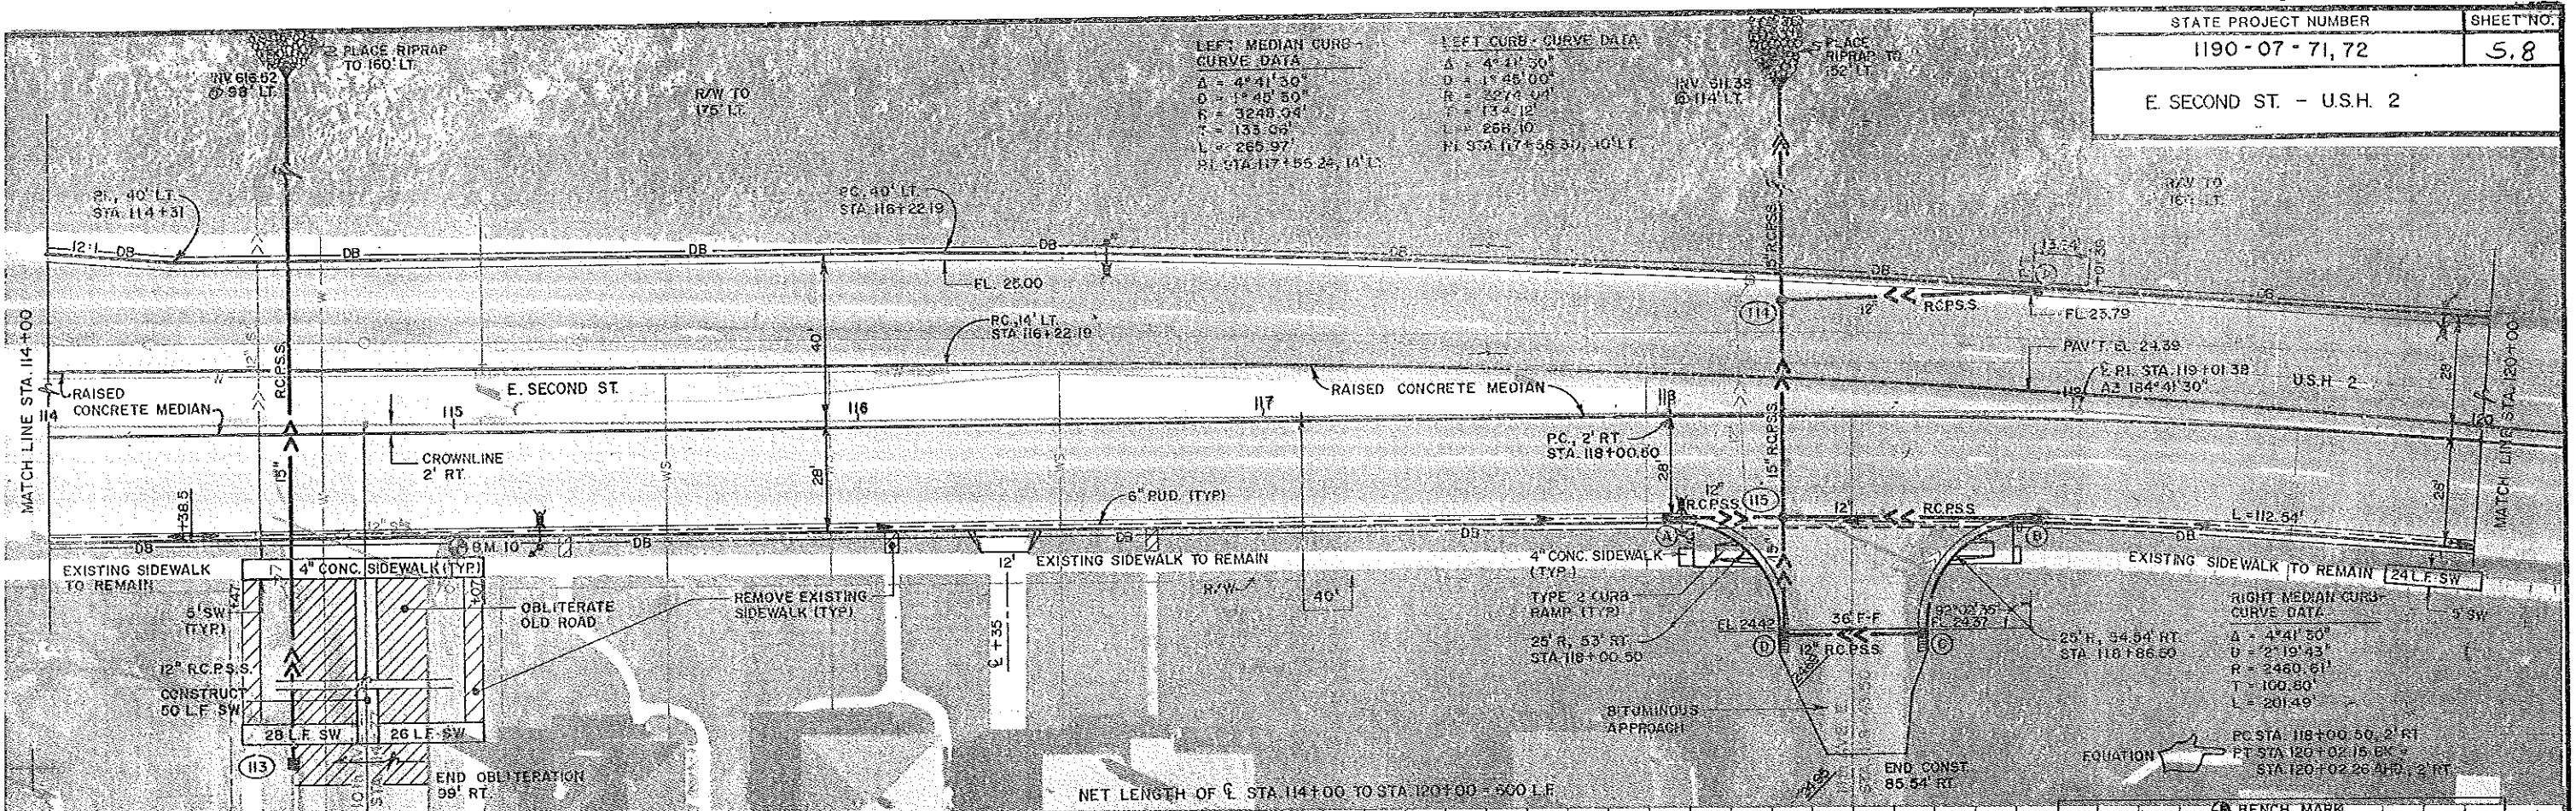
| STATE PROJECT NUMBER | SHEET NO. |
|---|---|
| 1190 - 07 - 71, 72 | 5.8 |

E. SECOND ST. - U.S.H. 2

2 PLACE RIPRAP TO 160' LT.

INV. 616.62 @ 98' LT.

R/W TO 175' LT.

LEFT MEDIAN CURB - CURVE DATA
Δ = 4° 41' 30"
D = 1° 45' 50"
R = 3248.04'
T = 133.06'
L = 265.97'
P.I. STA. 117+55.24, 14' LT.

LEFT CURB - CURVE DATA
Δ = 4° 41' 30"
D = 1° 45' 00"
R = 3274.04'
T = 134.12'
L = 268.10
P.I. STA. 117+56.30, 40' LT.

INV. 611.38 @ 114' LT.

5 PLACE RIPRAP TO 152' LT.

R/W TO 161' LT.

P.I., 40' LT. STA. 114+31

P.C., 40' LT. STA. 116+22.19

12' DB DB DB DB DB DB

FL. 25.00

13.4'

FL. 23.79

R.C.P.S.S.

114

12"

P.C., 14' LT. STA. 116+22.19

40'

15" R.C.P.S.S.

PAV'T. EL. 24.39

℄ P.I. STA. 119+01.38 Δ = 184° 41' 30"

U.S.H. 2

28'

MATCH LINE STA. 114+00

MATCH LINE STA. 120+00

RAISED CONCRETE MEDIAN

E. SECOND ST.

114 115 116 117 118 119 120

RAISED CONCRETE MEDIAN

P.C., 2' RT STA. 118+00.50

CROWNLINE 2' RT.

R.C.P.S.S.

15"

WS

28'

38.5

6" RUD. (TYP.)

R.C.P.S.S. 115 12" R.C.P.S.S.

L = 112.54'

B.M. 10

DB DB DB

EXISTING SIDEWALK TO REMAIN

12'

EXISTING SIDEWALK TO REMAIN

EXISTING SIDEWALK TO REMAIN 24 L.F. SW

4" CONC. SIDEWALK (TYP.)

4" CONC. SIDEWALK (TYP.)

R/W

40'

5' SW (TYP.)

OBLITERATE OLD ROAD

REMOVE EXISTING SIDEWALK (TYP.)

TYPE 2 CURB RAMP (TYP.)

25' R, 53' RT. STA. 118+00.50

EL. 24.42

36' F-F

12" R.C.P.S.S.

92° 02' 35"

EL. 24.37

25' R, 54.54' RT. STA. 118+86.50

RIGHT MEDIAN CURB - CURVE DATA
Δ = 4° 41' 50"
D = 2° 19' 43"
R = 2460.61'
T = 100.80'
L = 201.49'

5' SW

12" R.C.P.S.S.

CONSTRUCT 50 L.F. SW

28 L.F. SW 26 L.F. SW

℄ + 35

BITUMINOUS APPROACH

P.C. STA. 118+00.50, 2' RT.
P.T. STA. 120+02.15 BK = STA. 120+02.26 AHD., 2' RT

EQUATION

113

END OBLITERATION 99' RT.

NET LENGTH OF ℄ STA. 114+00 TO STA. 120+00 = 600 L.F.

END CONST. 85.54' RT.

A B C D

BENCH MARK